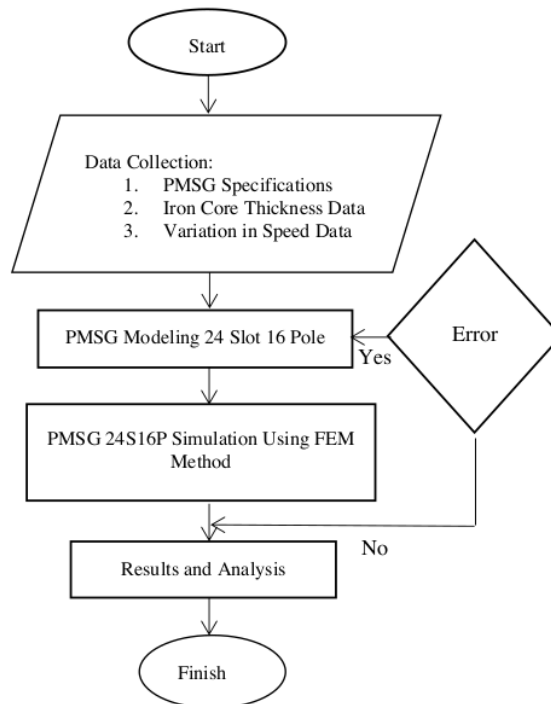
Start

Data Collection:
1. PMSG Specifications
2. Iron Core Thickness Data
3. Variation in Speed Data

PMSG Modeling 24 Slot 16 Pole

Error

Yes

PMSG 24S16P Simulation Using FEM Method

No

Results and Analysis

Finish